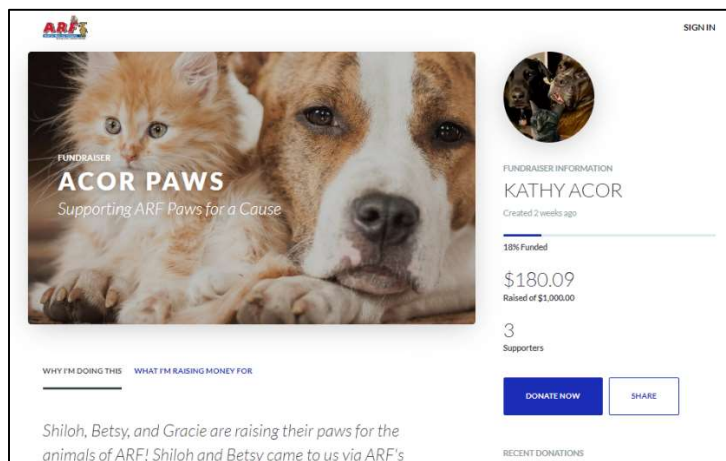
ARF

SIGN IN

FUNDRAISER
ACOR PAWS
Supporting ARF Paws for a Cause

FUNDRAISER INFORMATION
KATHY ACOR
Created 2 weeks ago

18% Funded

$180.09
Raised of $1,000.00

3
Supporters

WHY I'M DOING THIS WHAT I'M RAISING MONEY FOR

DONATE NOW SHARE

Shiloh, Betsy, and Gracie are raising their paws for the animals of ARF! Shiloh and Betsy came to us via ARF's

RECENT DONATIONS